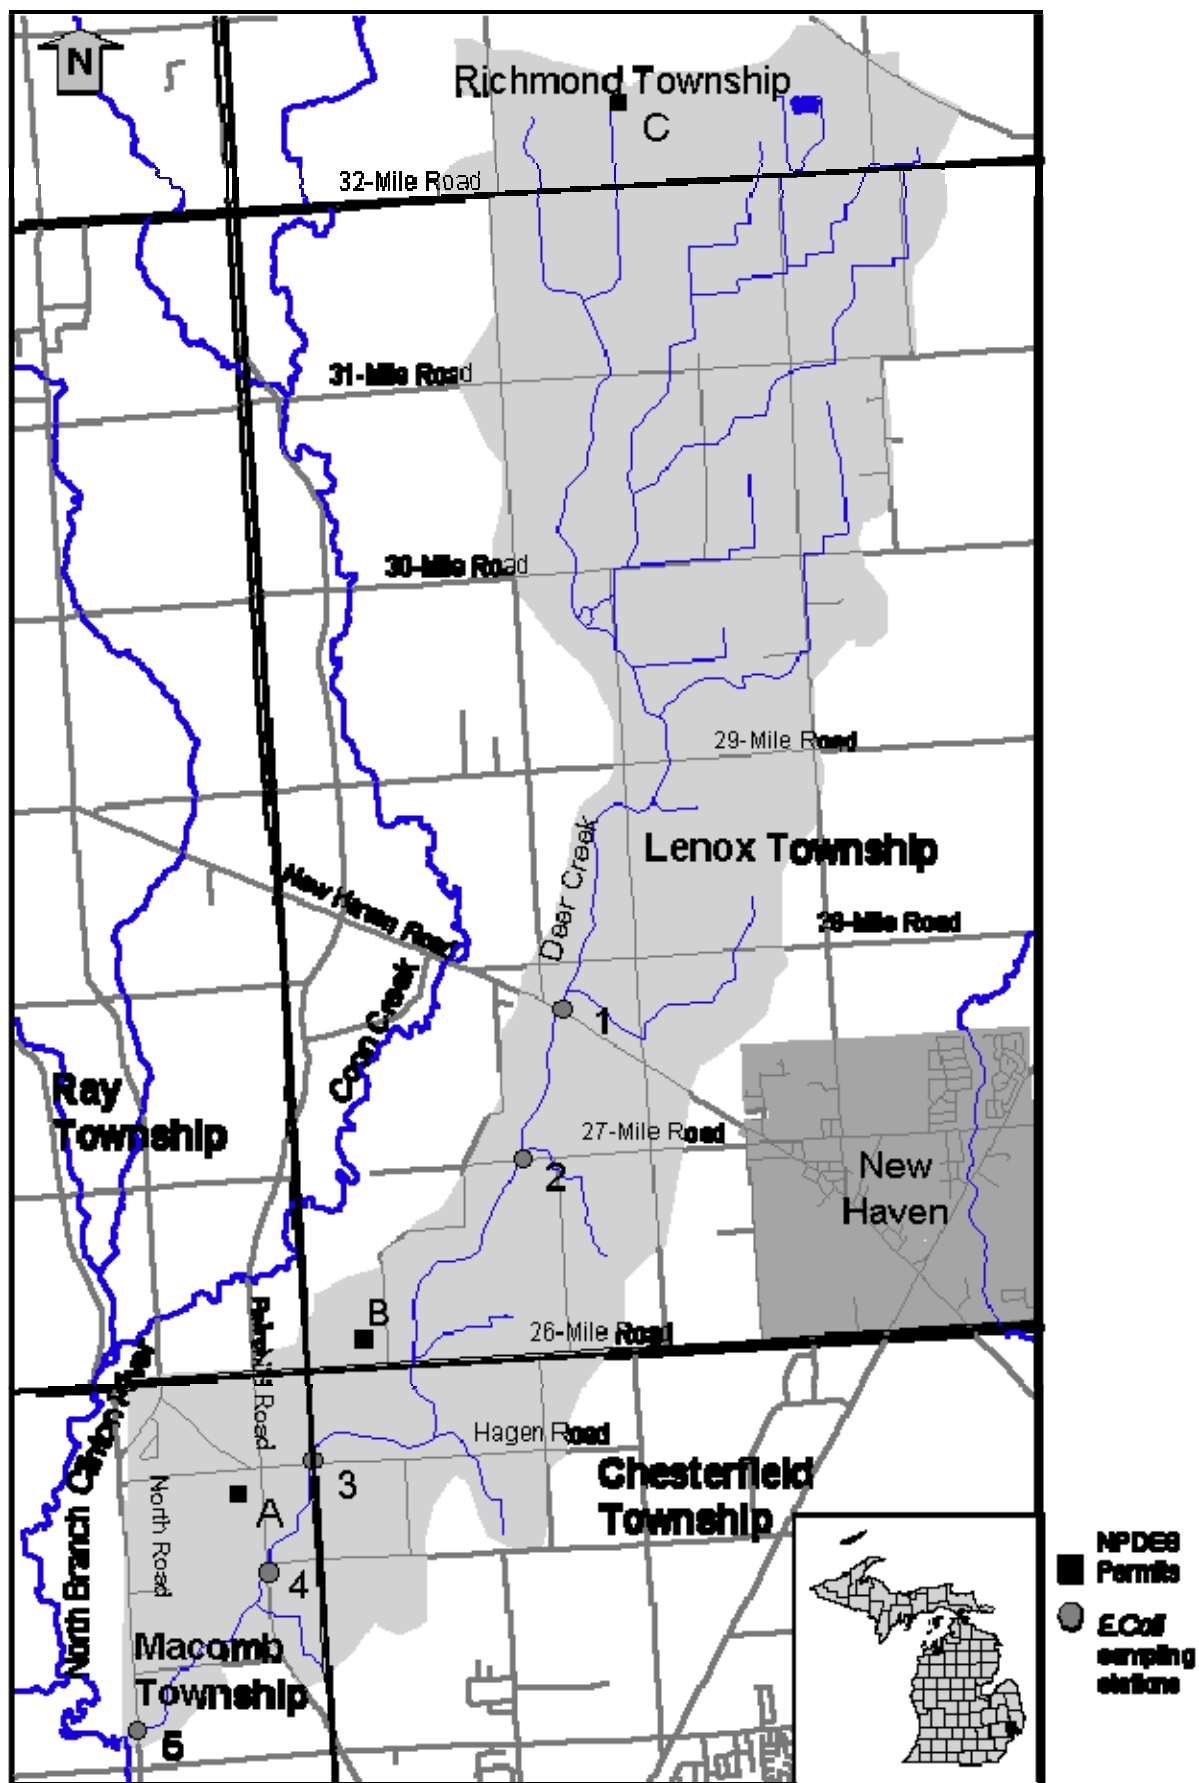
N

Richmond Township

C

32-Mile Road

31-Mile Road

30-Mile Road

29-Mile Road

Lenox Township

Deer Creek

New Haven Road

28-Mile Road

Coon Creek

1

Ray Township

27-Mile Road

2

New Haven

B

26-Mile Road

Fairchild Road

North Branch Clinton River

Hagen Road

3

Chesterfield Township

North Road

A

4

Macomb Township

5

NPDES Permits

E.Coli sampling stations